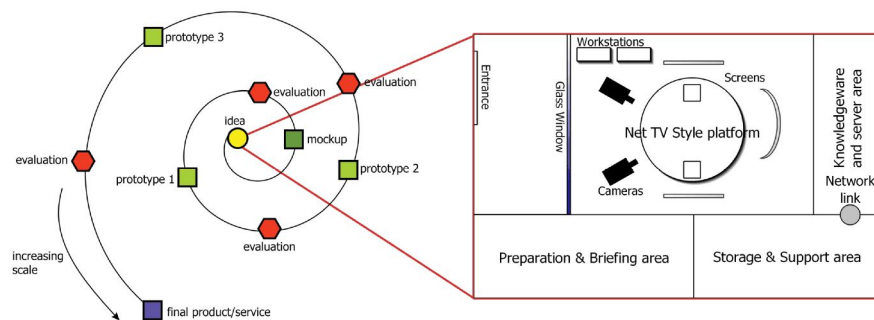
prototype 3

evaluation

evaluation

idea

mockup

evaluation

prototype 1

prototype 2

evaluation

increasing scale

final product/service

Entrance

Glass Window

Workstations

Screens

Net TV Style platform

Cameras

Knowledgeware and server area

Network link

Preparation & Briefing area

Storage & Support area